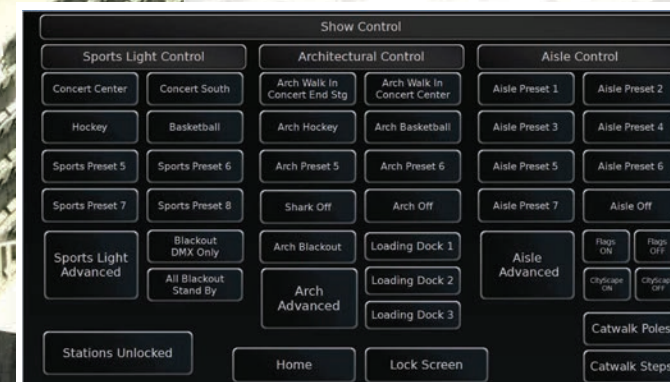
Show Control

Sports Light Control

Concert Center
Concert South
Hockey
Basketball
Sports Preset 5
Sports Preset 6
Sports Preset 7
Sports Preset 8
Sports Light Advanced
Blackout DMX Only
All Blackout Stand By

Architectural Control

Arch Walk In Concert End Stg
Arch Walk In Concert Center
Arch Hockey
Arch Basketball
Arch Preset 5
Arch Preset 6
Shark Off
Arch Off
Arch Blackout
Loading Dock 1
Arch Advanced
Loading Dock 2
Loading Dock 3

Aisle Control

Aisle Preset 1
Aisle Preset 2
Aisle Preset 3
Aisle Preset 4
Aisle Preset 5
Aisle Preset 6
Aisle Preset 7
Aisle Off
Aisle Advanced
Flags ON
Flags OFF
CityScape ON
CityScap OFF
Catwalk Poles
Catwalk Steps

Stations Unlocked
Home
Lock Screen